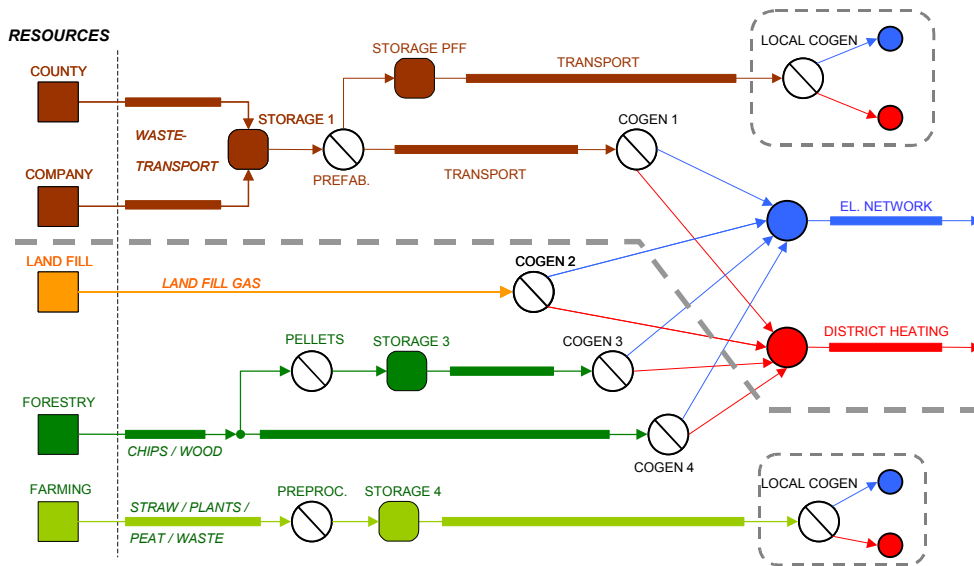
RESOURCES

COUNTY

COMPANY

WASTE-TRANSPORT

STORAGE 1

STORAGE PFF

TRANSPORT

LOCAL COGEN

PREFAB.

TRANSPORT

COGEN 1

EL. NETWORK

LAND FILL

LAND FILL GAS

COGEN 2

DISTRICT HEATING

PELLETS

STORAGE 3

COGEN 3

FORESTRY

CHIPS / WOOD

COGEN 4

FARMING

STRAW / PLANTS / PEAT / WASTE

PREPROC.

STORAGE 4

LOCAL COGEN